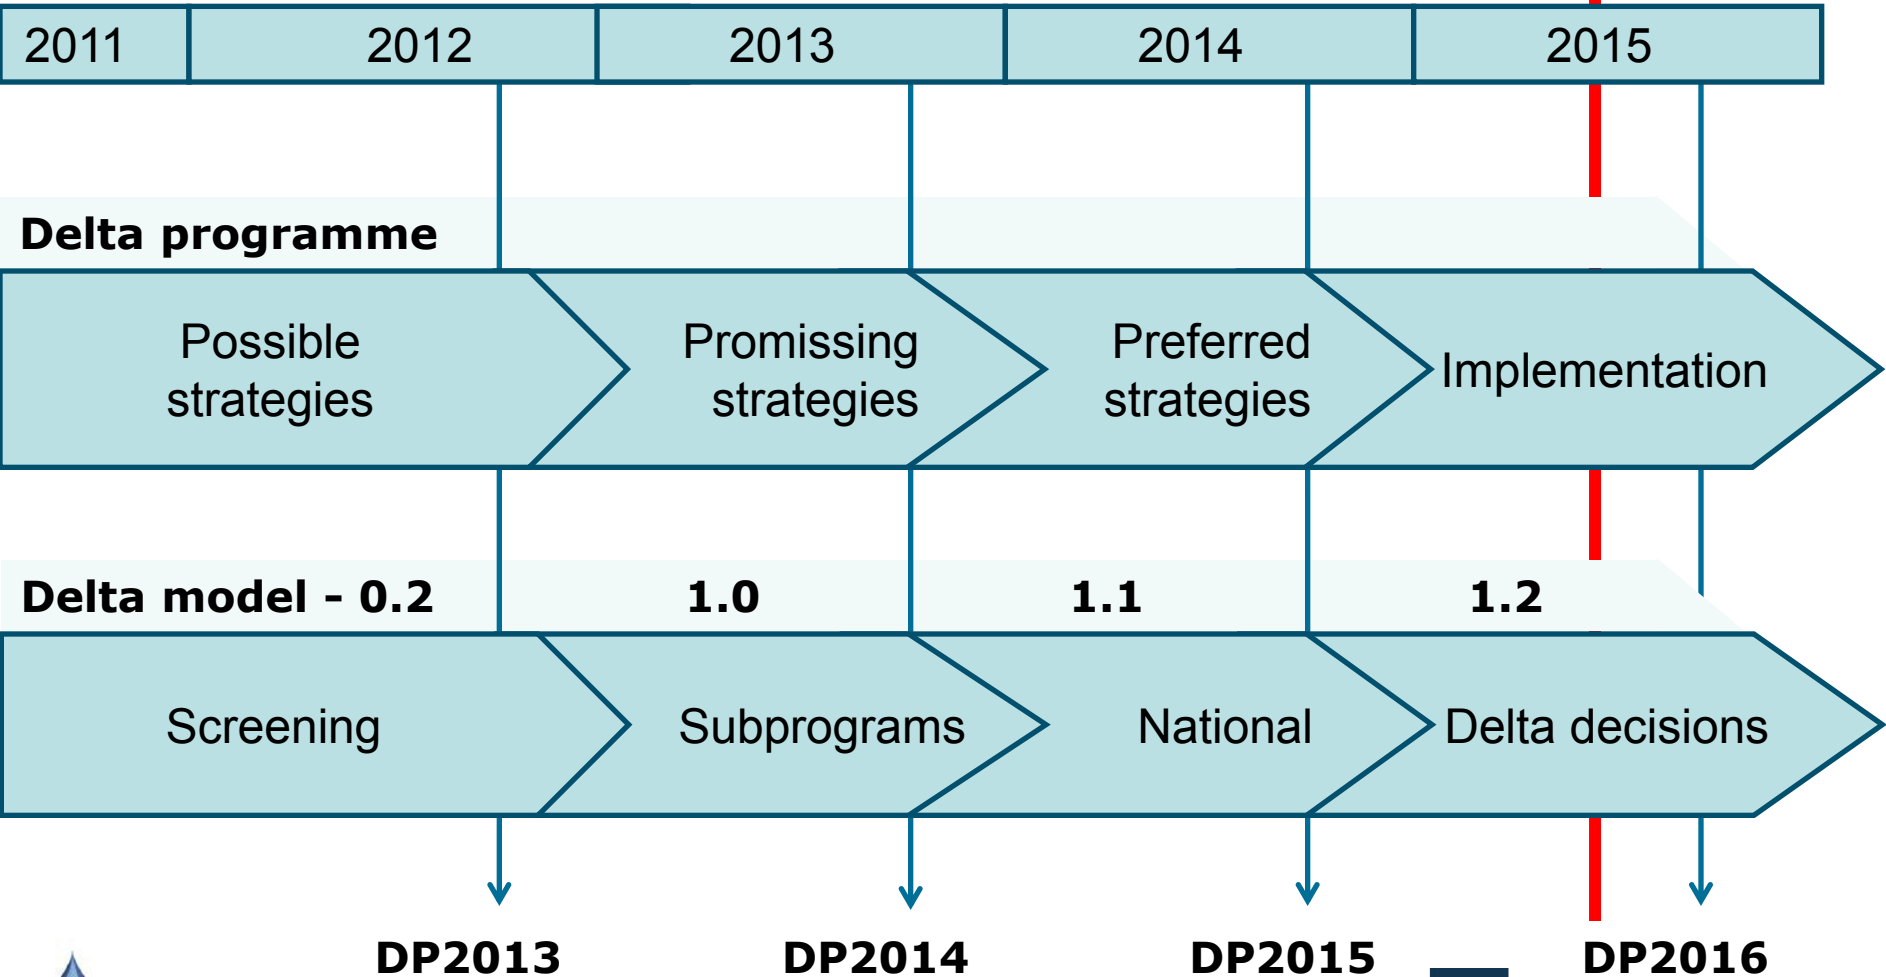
2011 2012 2013 2014 2015

Delta programme

Possible strategies

Promising strategies

Preferred strategies

Implementation

Delta model - 0.2

1.0

1.1

1.2

Screening

Subprograms

National

Delta decisions

DP2013

DP2014

DP2015

DP2016